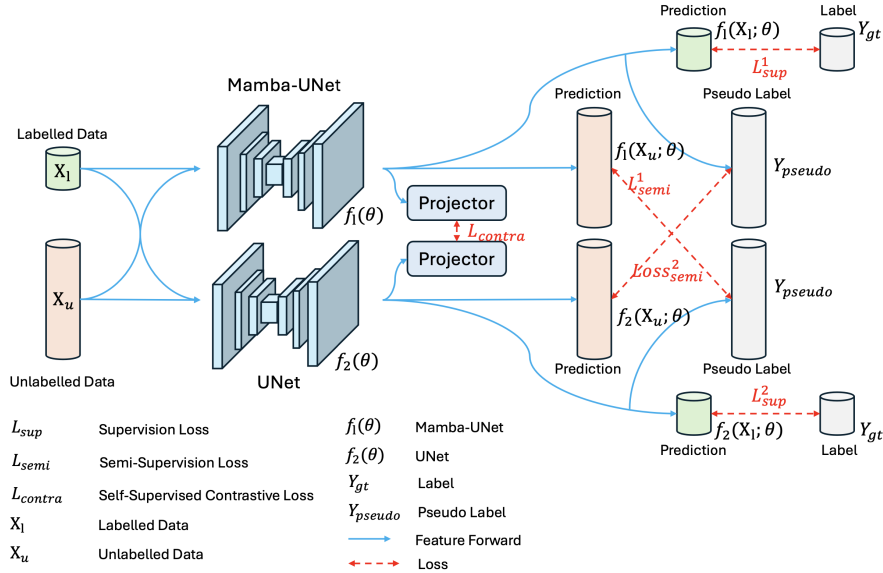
Labelled Data

$X_l$

$X_u$

Unlabelled Data

Mamba-UNet

$f_1(\theta)$

UNet

$f_2(\theta)$

Projector

$L_{contra}$

Projector

Prediction

$f_1(X_l;\theta)$

Label

$Y_{gt}$

$L^1_{sup}$

Prediction

Pseudo Label

$f_1(X_u;\theta)$

$Y_{pseudo}$

$L^1_{semi}$

$Loss^2_{semi}$

$Y_{pseudo}$

$f_2(X_u;\theta)$

Prediction

Pseudo Label

$L^2_{sup}$

$f_2(X_l;\theta)$

$Y_{gt}$

Prediction

Label

$L_{sup}$ Supervision Loss

$L_{semi}$ Semi-Supervision Loss

$L_{contra}$ Self-Supervised Contrastive Loss

$X_l$ Labelled Data

$X_u$ Unlabelled Data

$f_1(\theta)$ Mamba-UNet

$f_2(\theta)$ UNet

$Y_{gt}$ Label

$Y_{pseudo}$ Pseudo Label

Feature Forward

Loss